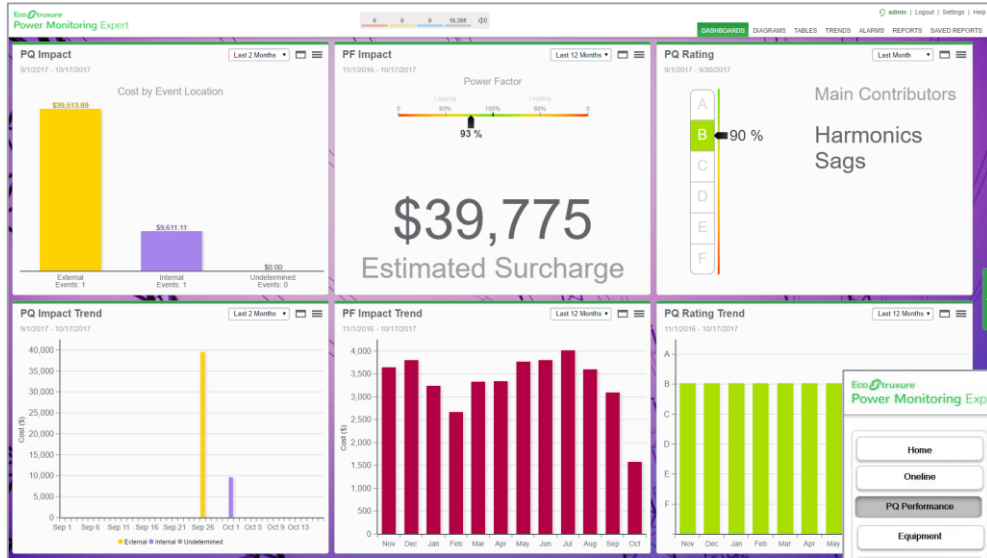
EcoStruxure Power Monitoring Expert

0 0 0 16,268

admin | Logout | Settings | Help

DASHBOARDS DIAGRAMS TABLES TRENDS ALARMS REPORTS SAVED REPORTS

PQ Impact
Last 2 Months
9/1/2017 - 10/17/2017
Cost by Event Location
$39,513.89
$9,611.11
$0.00
External
Events: 1
Internal
Events: 1
Undetermined
Events: 0

PF Impact
Last 12 Months
11/1/2016 - 10/17/2017
Power Factor
Lagging Leading
0 80% 100% 80% 0
93 %
$39,775
Estimated Surcharge

PQ Rating
Last Month
9/1/2017 - 9/30/2017
A
B 90 %
C
D
E
F
Main Contributors
Harmonics
Sags

PQ Impact Trend
Last 2 Months
9/1/2017 - 10/17/2017
40,000
35,000
30,000
25,000
20,000
15,000
10,000
5,000
0
Cost ($)
Sep 1 Sep 6 Sep 11 Sep 16 Sep 21 Sep 26 Oct 1 Oct 5 Oct 9 Oct 13
External Internal Undetermined

PF Impact Trend
Last 12 Months
11/1/2016 - 10/17/2017
4,000
3,500
3,000
2,500
2,000
1,500
1,000
500
0
Cost ($)
Nov Dec Jan Feb Mar Apr May Jun Jul Aug Sep Oct

PQ Rating Trend
Last 12 Months
11/1/2016 - 10/17/2017
A
B
C
D
E
F
Nov Dec Jan Feb Mar Apr May

EcoStruxure Power Monitoring Exp
Home
Oneline
PQ Performance
Equipment